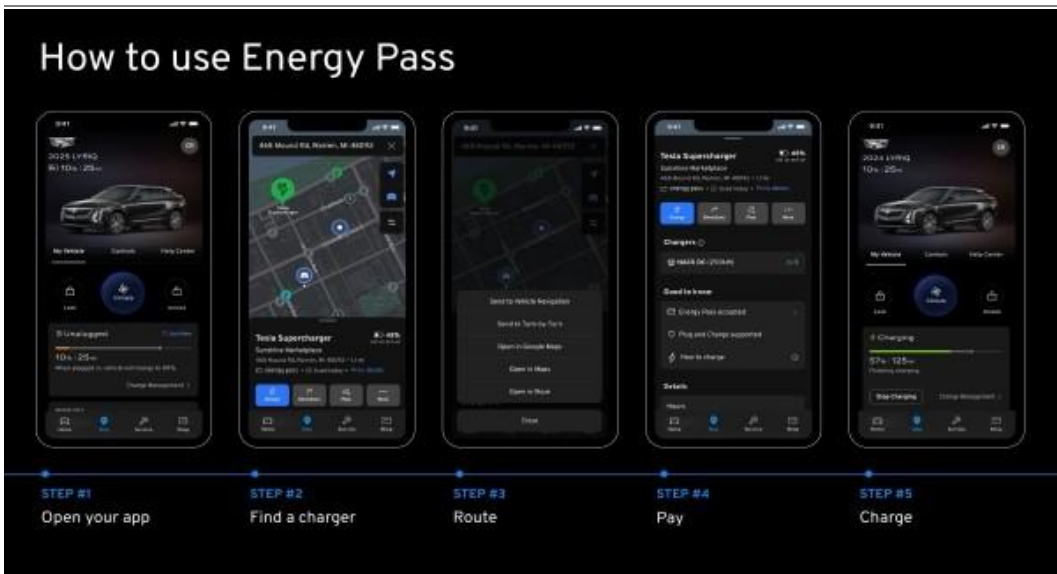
How to use Energy Pass

2025 LYRIQ

My Vehicle Controls Help Center

Unplugged

Charge Management

Tesla Supercharger

Sunshine Marketplace

Send to Vehicle Navigation

Send to Turn-by-Turn

Open in Google Maps

Open in Maps

Open in Waze

Close

Tesla Supercharger

Sunshine Marketplace

Chargers

Good to know

Energy Pass accepted

Plug and Charge supported

How to charge

Details

Hours

2024 LYRIQ

My Vehicle Controls Help Center

Charging

Stop Charging

Charge Management

STEP #1
Open your app

STEP #2
Find a charger

STEP #3
Route

STEP #4
Pay

STEP #5
Charge